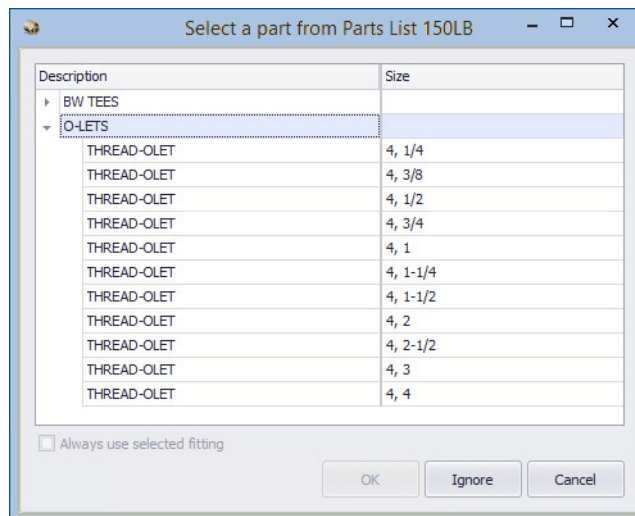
Select a part from Parts List 150LB

| Description | Size |
|---|---|
| BW TEES | |
| O-LETS | |
| THREAD-OLET | 4, 1/4 |
| THREAD-OLET | 4, 3/8 |
| THREAD-OLET | 4, 1/2 |
| THREAD-OLET | 4, 3/4 |
| THREAD-OLET | 4, 1 |
| THREAD-OLET | 4, 1-1/4 |
| THREAD-OLET | 4, 1-1/2 |
| THREAD-OLET | 4, 2 |
| THREAD-OLET | 4, 2-1/2 |
| THREAD-OLET | 4, 3 |
| THREAD-OLET | 4, 4 |

Always use selected fitting

OK
Ignore
Cancel